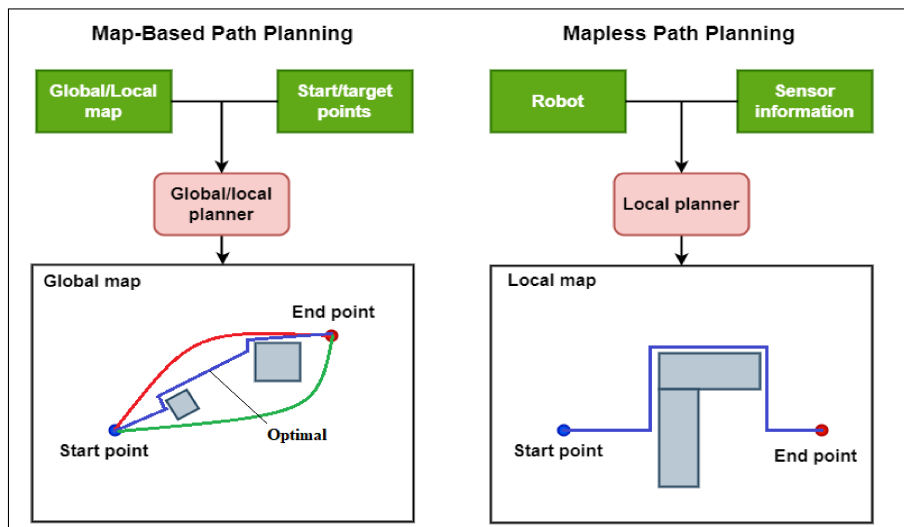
Map-Based Path Planning

Global/Local map

Start/target points

Global/local planner

Global map

End point

Optimal

Start point

Mapless Path Planning

Robot

Sensor information

Local planner

Local map

Start point

End point